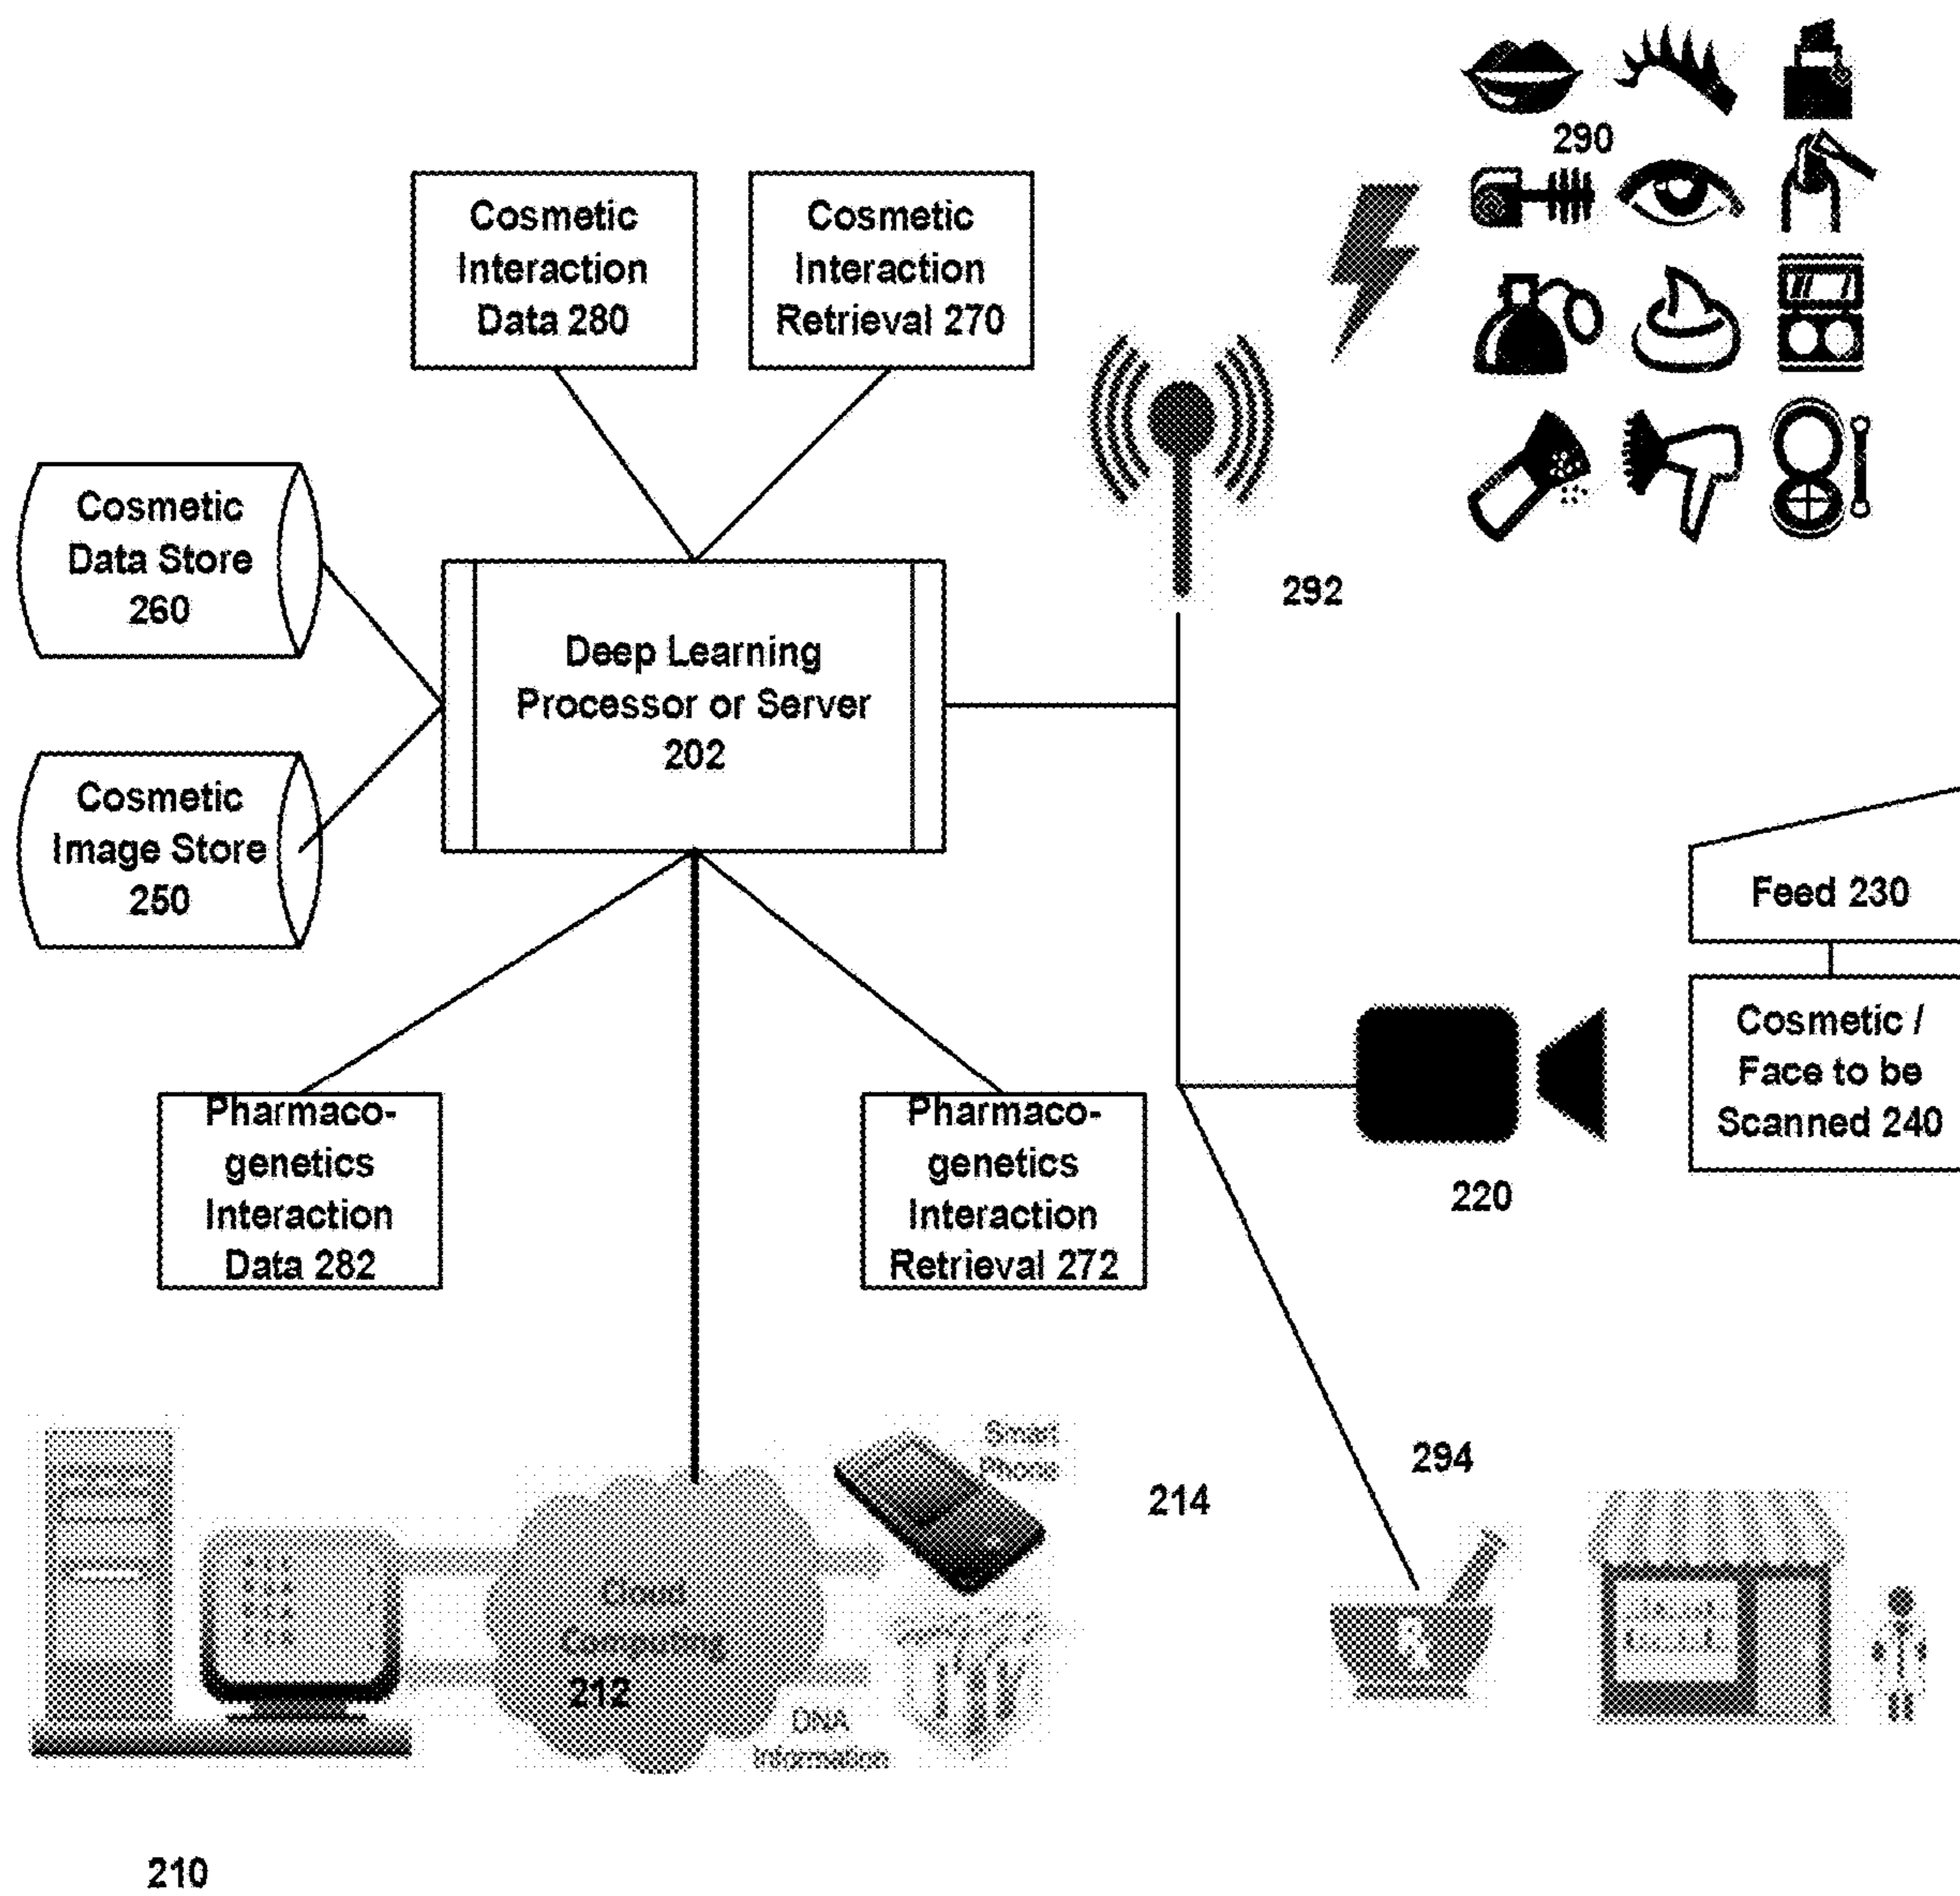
290

Cosmetic Interaction Data 280

Cosmetic Interaction Retrieval 270

Cosmetic Data Store 260

Deep Learning Processor or Server 202

292

Cosmetic Image Store 250

Feed 230

Cosmetic / Face to be Scanned 240

Pharmaco-genetics Interaction Data 282

Pharmaco-genetics Interaction Retrieval 272

220

Smart Phone

294

214

Cloud Computing

212

DNA Information

210